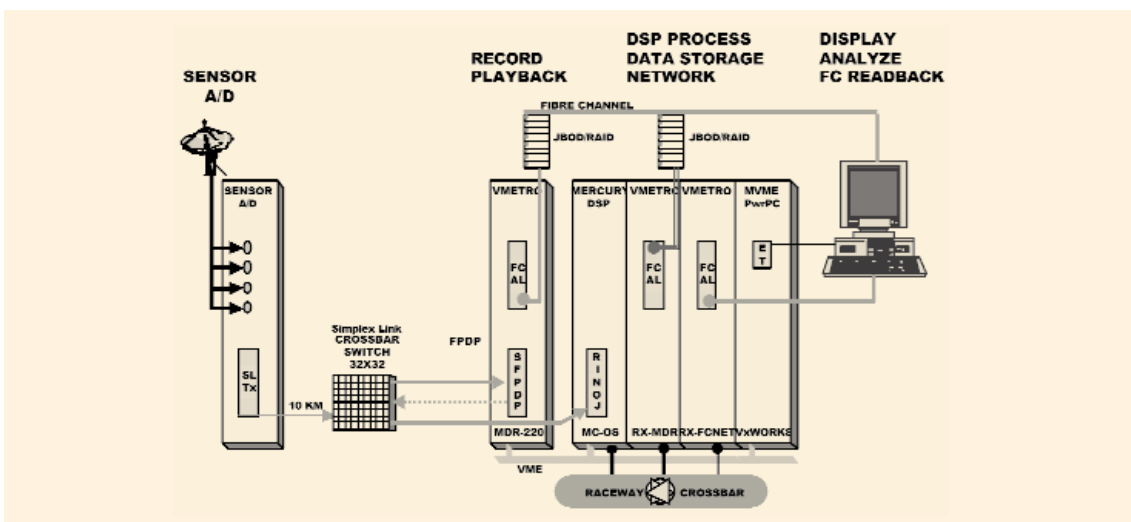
SENSOR
A/D

RECORD
PLAYBACK

DSP PROCESS
DATA STORAGE
NETWORK

DISPLAY
ANALYZE
FC READBACK

FIBRE CHANNEL

JBOD/RAID

JBOD/RAID

SENSOR
A/D

SL
Tx

10 KM

Simplex Link
CROSSBAR
SWITCH
32X32

FPDP

VMETRO

FC
AL

S
FPDP

MDR-220

MERCURY
DSP

R
I
N
O
J

MC-OS

VMETRO

FC
AL

RX-MDR

VMETRO

FC
AL

RX-FCNET

MVME
PwrPC

E
T

VxWORKS

VME

RACEWAY

CROSSBAR